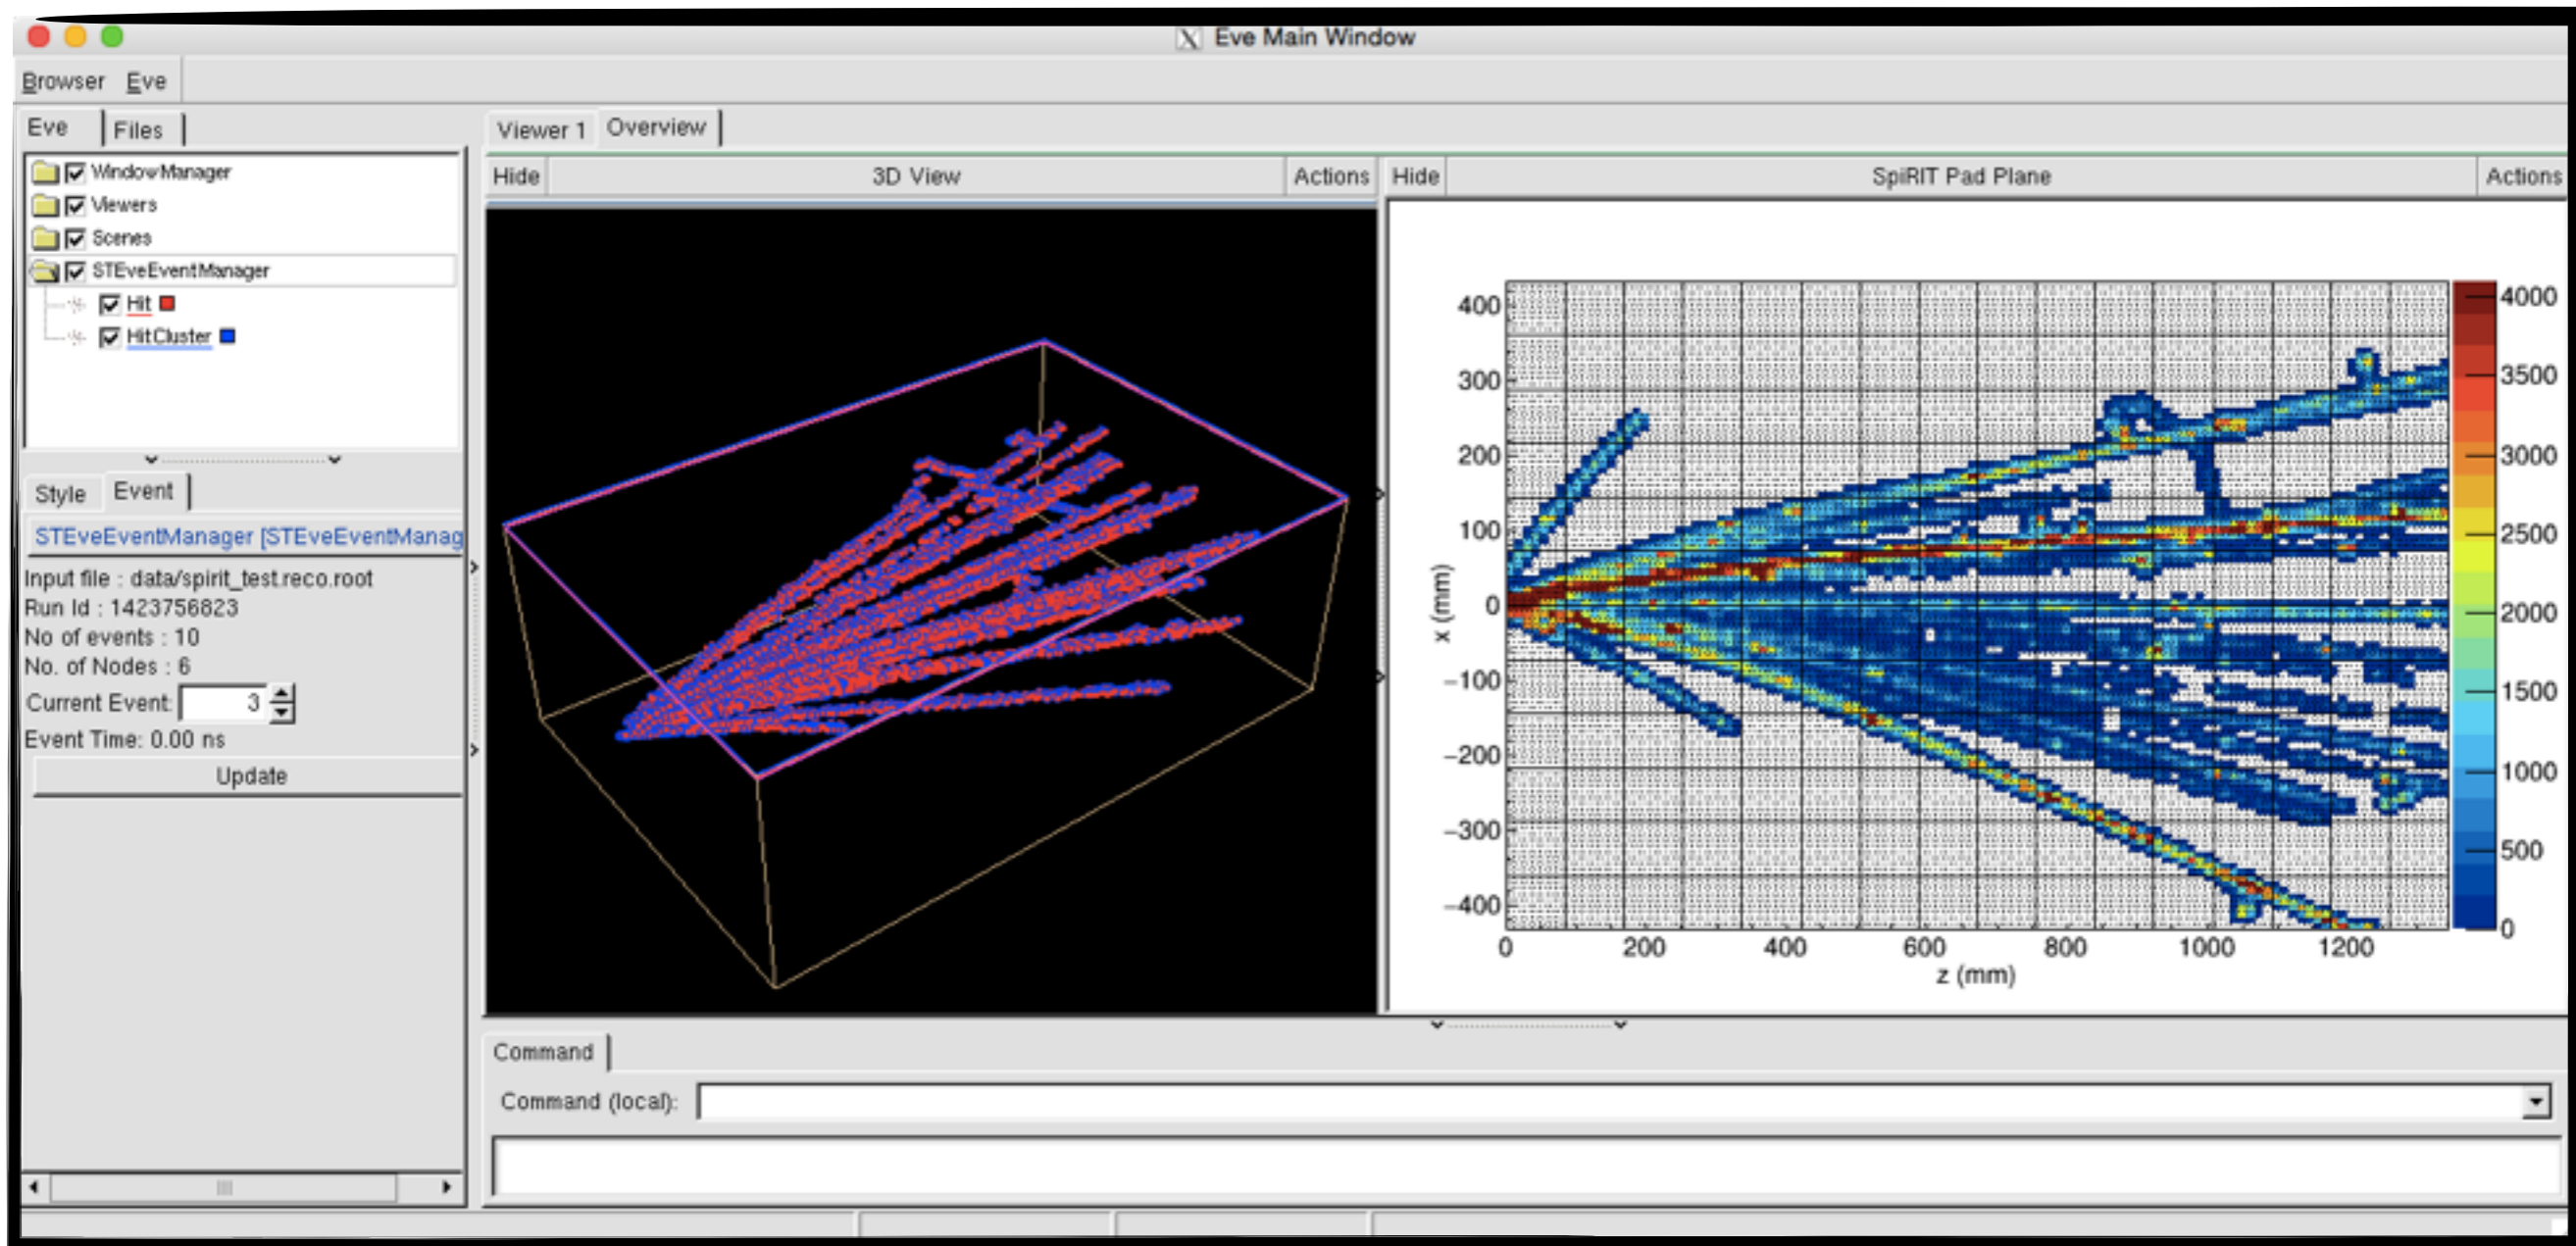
Eve Main Window

Browser Eve

Eve Files

WindowManager
Viewers
Scenes
STEveEventManager
Hit
HitCluster

Style Event

STEveEventManager [STEveEventManag

Input file : data/spirit_test.reco.root
Run Id : 1423756823
No of events : 10
No. of Nodes : 6
Current Event: 3
Event Time: 0.00 ns

Update

Viewer 1 Overview

Hide 3D View Actions

Hide SpiRIT Pad Plane Actions

400
300
200
100
0
−100
−200
−300
−400
x (mm)

0 200 400 600 800 1000 1200
z (mm)

4000
3500
3000
2500
2000
1500
1000
500
0

Command

Command (local):